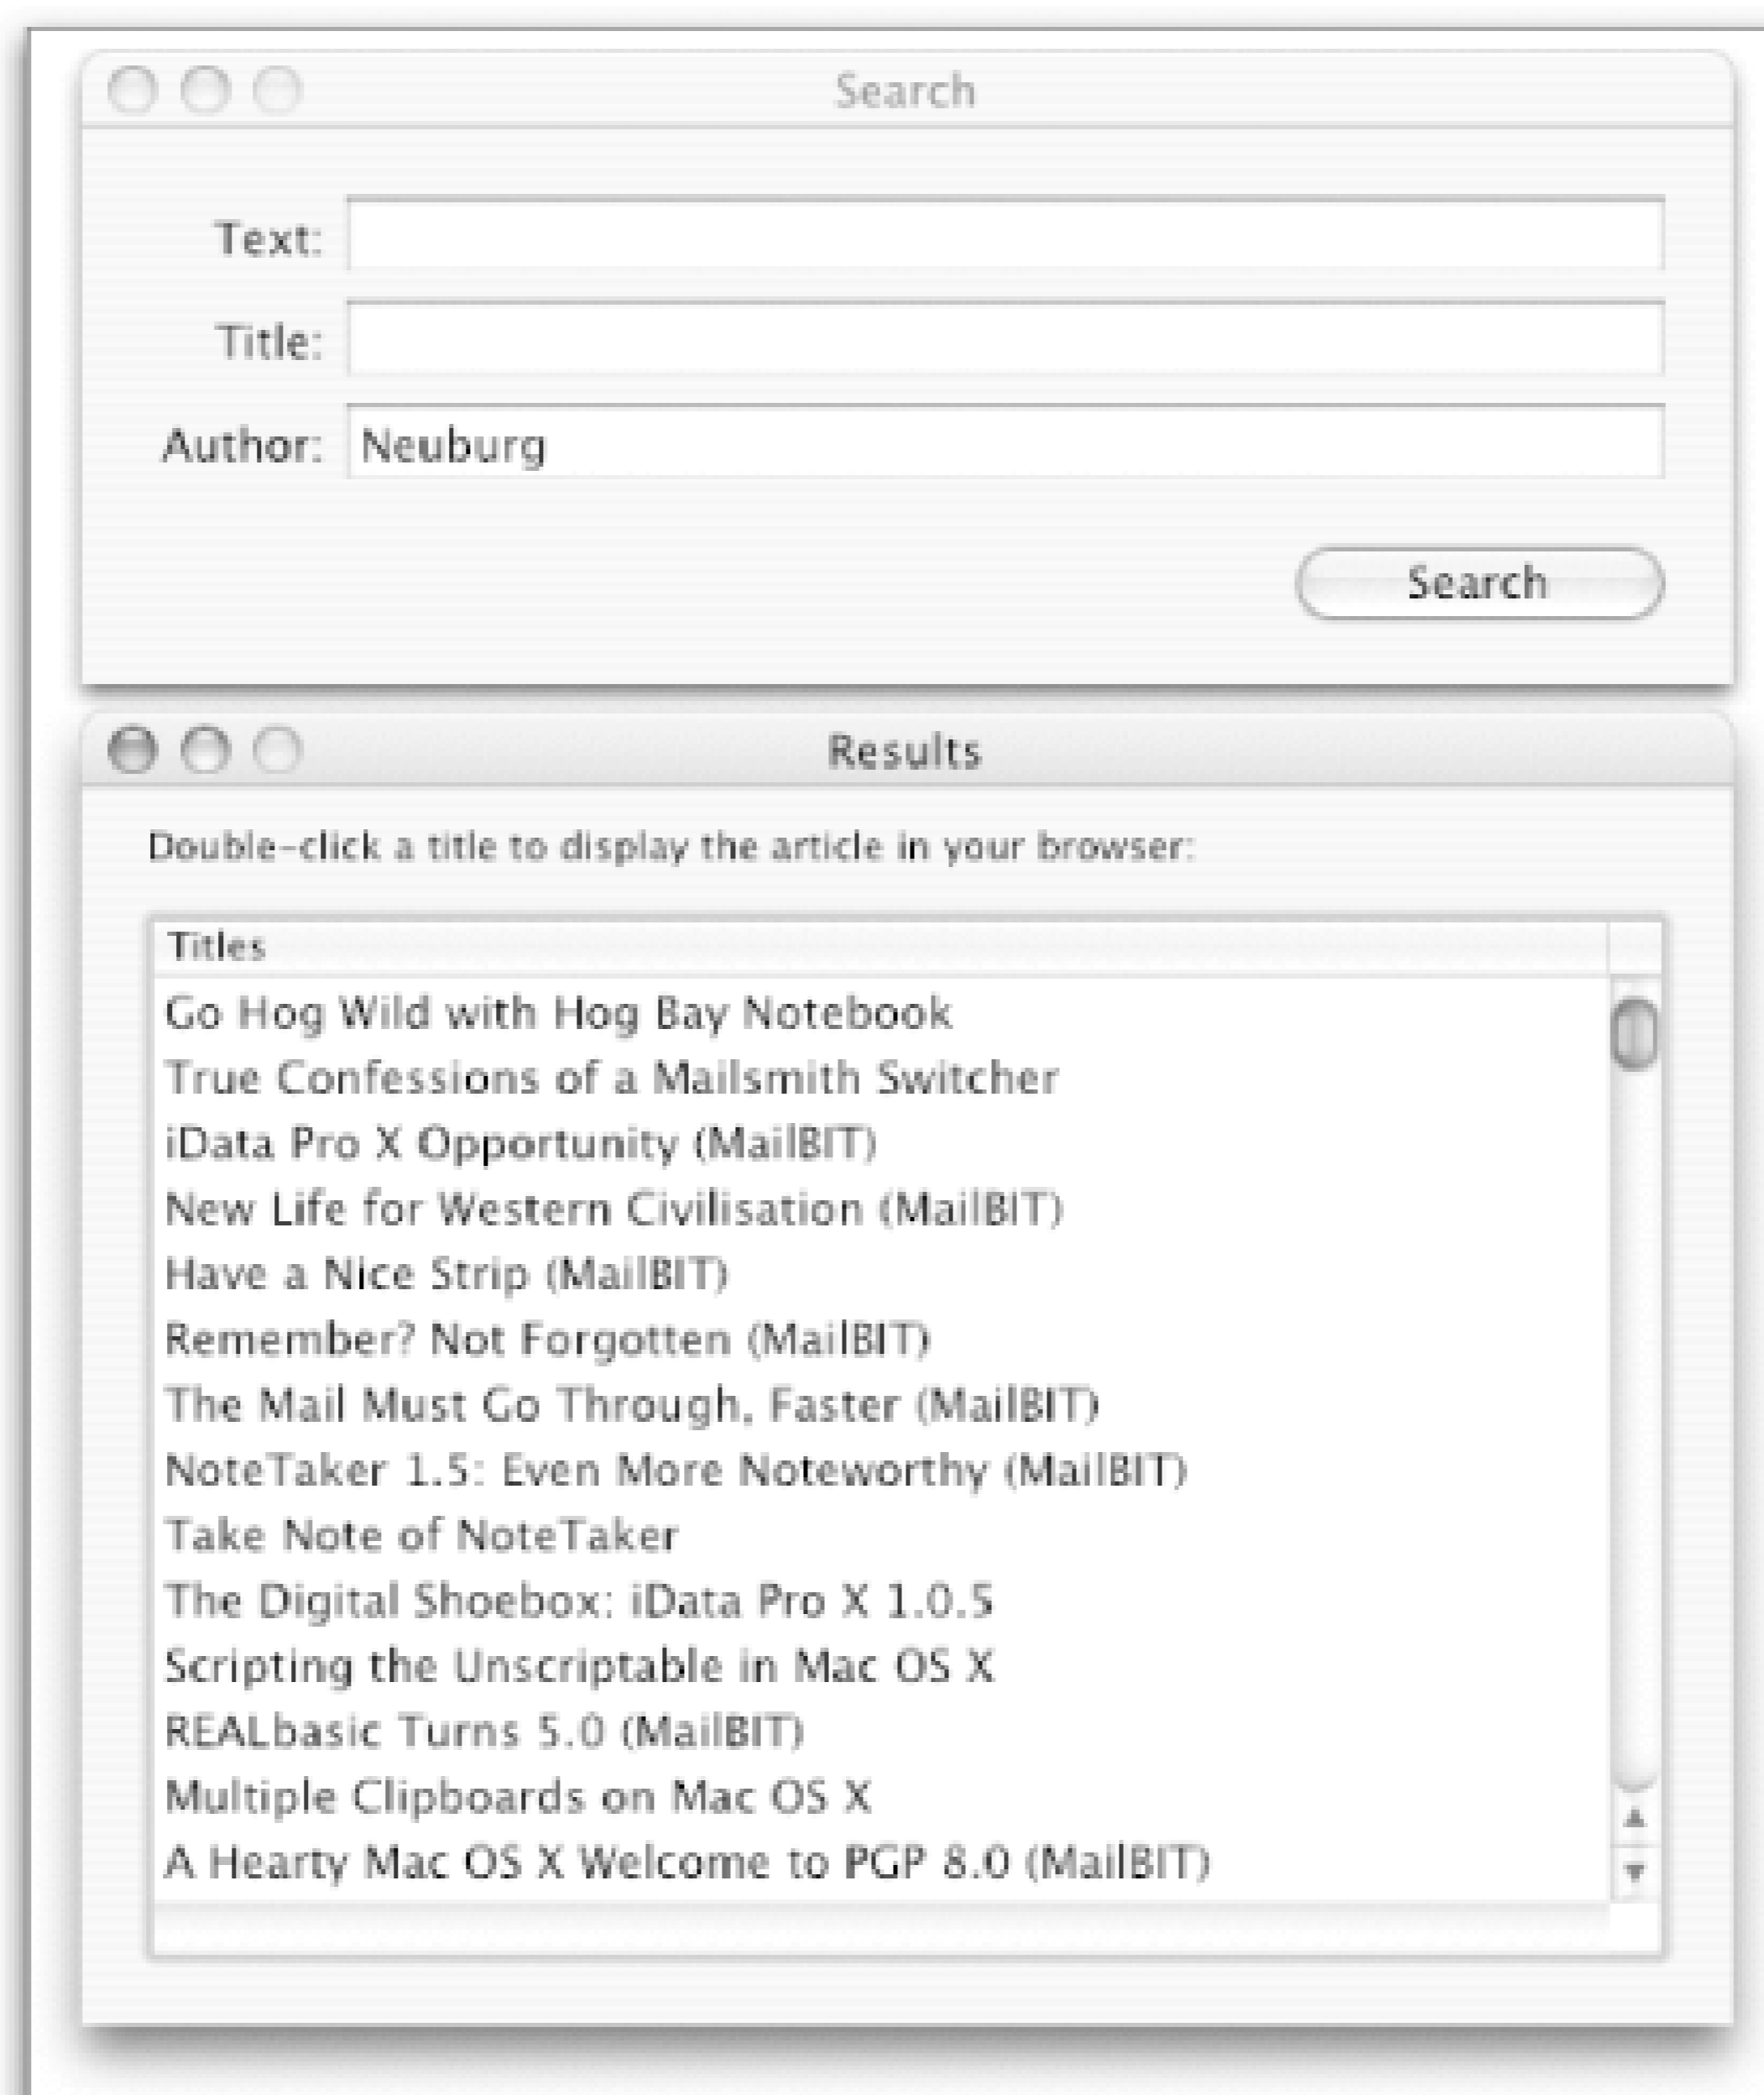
Search

Text:

Title:

Author: Neuburg

Search

Results

Double-click a title to display the article in your browser:

Titles

Go Hog Wild with Hog Bay Notebook
True Confessions of a Mailsmith Switcher
iData Pro X Opportunity (MailBIT)
New Life for Western Civilisation (MailBIT)
Have a Nice Strip (MailBIT)
Remember? Not Forgotten (MailBIT)
The Mail Must Go Through, Faster (MailBIT)
NoteTaker 1.5: Even More Noteworthy (MailBIT)
Take Note of NoteTaker
The Digital Shoebox: iData Pro X 1.0.5
Scripting the Unscriptable in Mac OS X
REALbasic Turns 5.0 (MailBIT)
Multiple Clipboards on Mac OS X
A Hearty Mac OS X Welcome to PGP 8.0 (MailBIT)